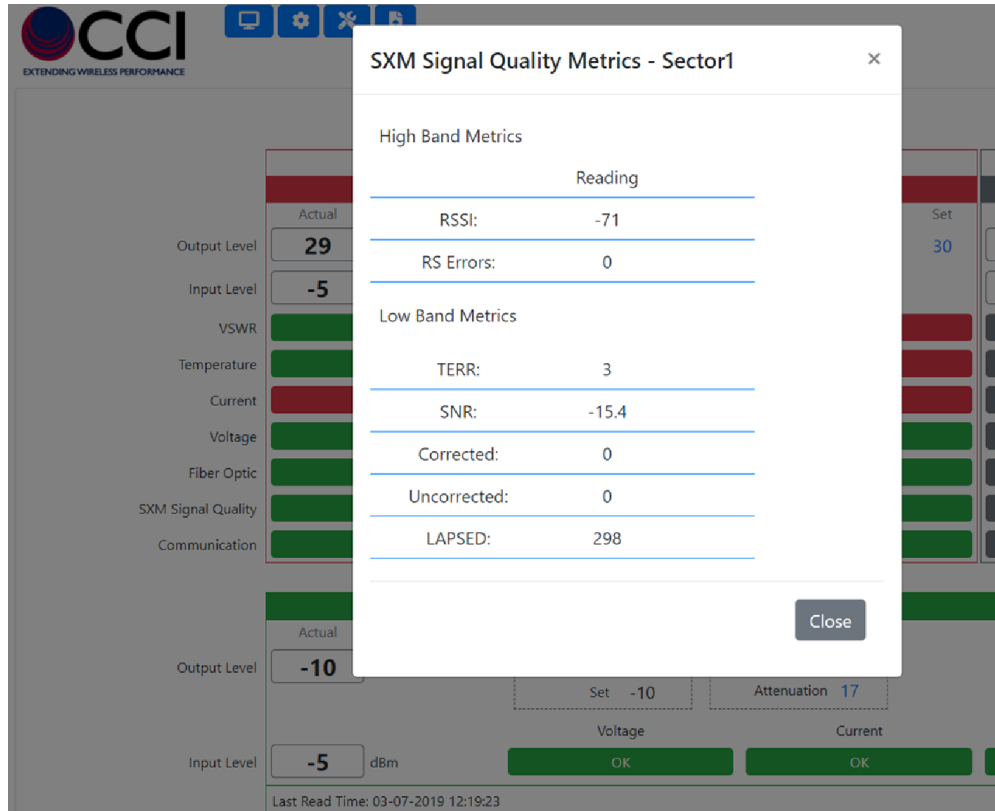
CCI
EXTENDING WIRELESS PERFORMANCE

Actual
Output Level 29
Input Level -5
VSWR
Temperature
Current
Voltage
Fiber Optic
SXM Signal Quality
Communication

Set
30

SXM Signal Quality Metrics - Sector1 ×

High Band Metrics

| | Reading |
|---|---|
| RSSI: | -71 |
| RS Errors: | 0 |

Low Band Metrics

| | |
|---|---|
| TERR: | 3 |
| SNR: | -15.4 |
| Corrected: | 0 |
| Uncorrected: | 0 |
| LAPSED: | 298 |

Close

Actual
Output Level -10
Set -10
Attenuation 17
Voltage
Current
Input Level -5 dBm
OK
OK
Last Read Time: 03-07-2019 12:19:23